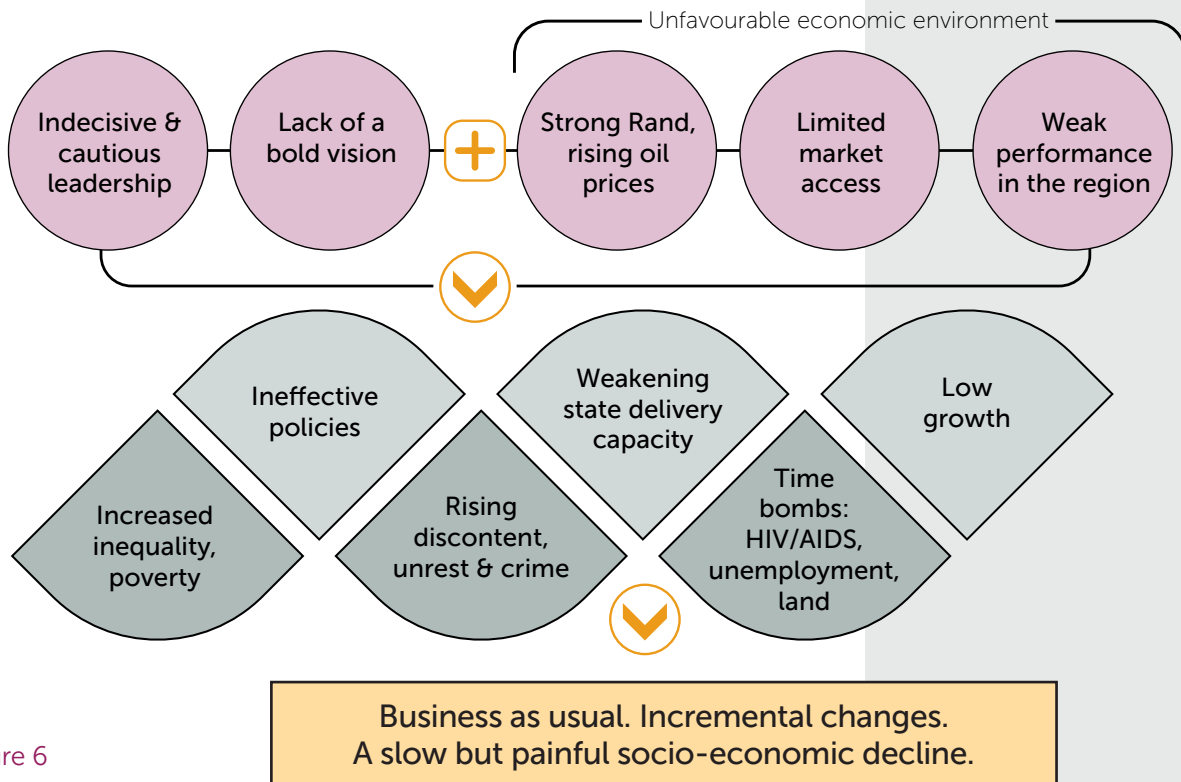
Unfavourable economic environment

Indecisive & cautious leadership

Lack of a bold vision

Strong Rand, rising oil prices

Limited market access

Weak performance in the region

Ineffective policies

Weakening state delivery capacity

Low growth

Increased inequality, poverty

Rising discontent, unrest & crime

Time bombs: HIV/AIDS, unemployment, land

Business as usual. Incremental changes.
A slow but painful socio-economic decline.

re 6